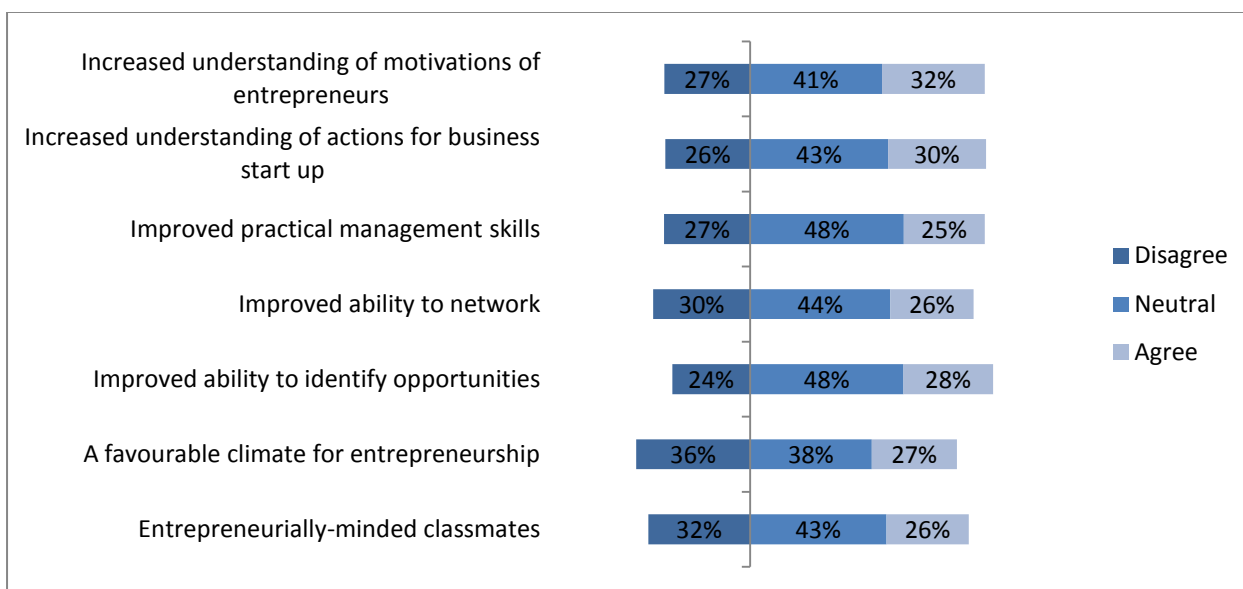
Increased understanding of motivations of entrepreneurs 27% 41% 32%

Increased understanding of actions for business start up 26% 43% 30%

Improved practical management skills 27% 48% 25%

Improved ability to network 30% 44% 26%

Improved ability to identify opportunities 24% 48% 28%

A favourable climate for entrepreneurship 36% 38% 27%

Entrepreneurially-minded classmates 32% 43% 26%

Disagree
Neutral
Agree